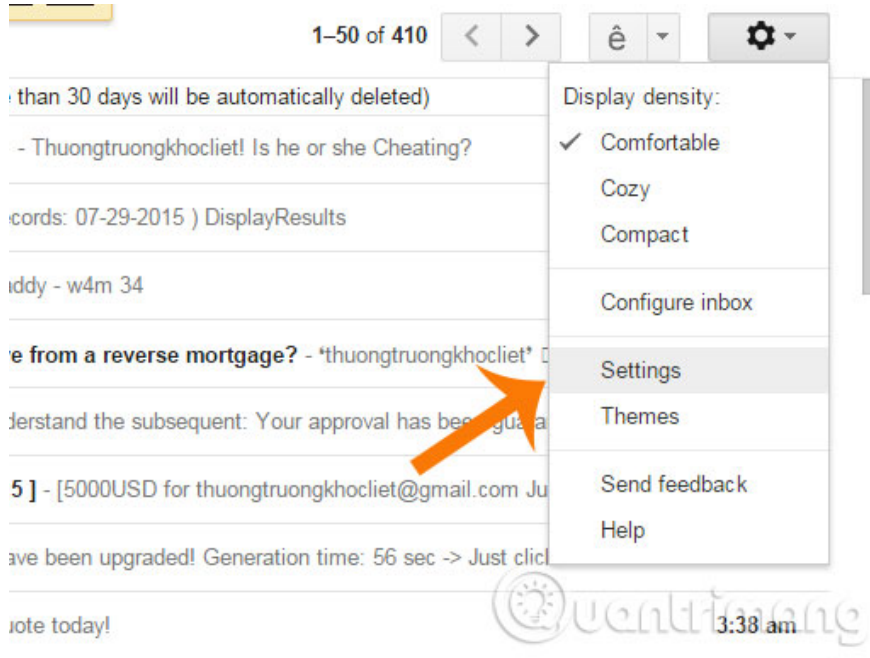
1–50 of 410

ê

e than 30 days will be automatically deleted)

- Thuongtruongkhocliet! Is he or she Cheating?

cords: 07-29-2015 ) DisplayResults

uddy - w4m 34

e from a reverse mortgage? - *thuongtruongkhocliet* D

derstand the subsequent: Your approval has been gua

5 ] - [5000USD for thuongtruongkhocliet@gmail.com Ju

ave been upgraded! Generation time: 56 sec -> Just click

uote today!

3:38 am

Display density:

Comfortable

Cozy

Compact

Configure inbox

Settings

Themes

Send feedback

Help

Quantrimang